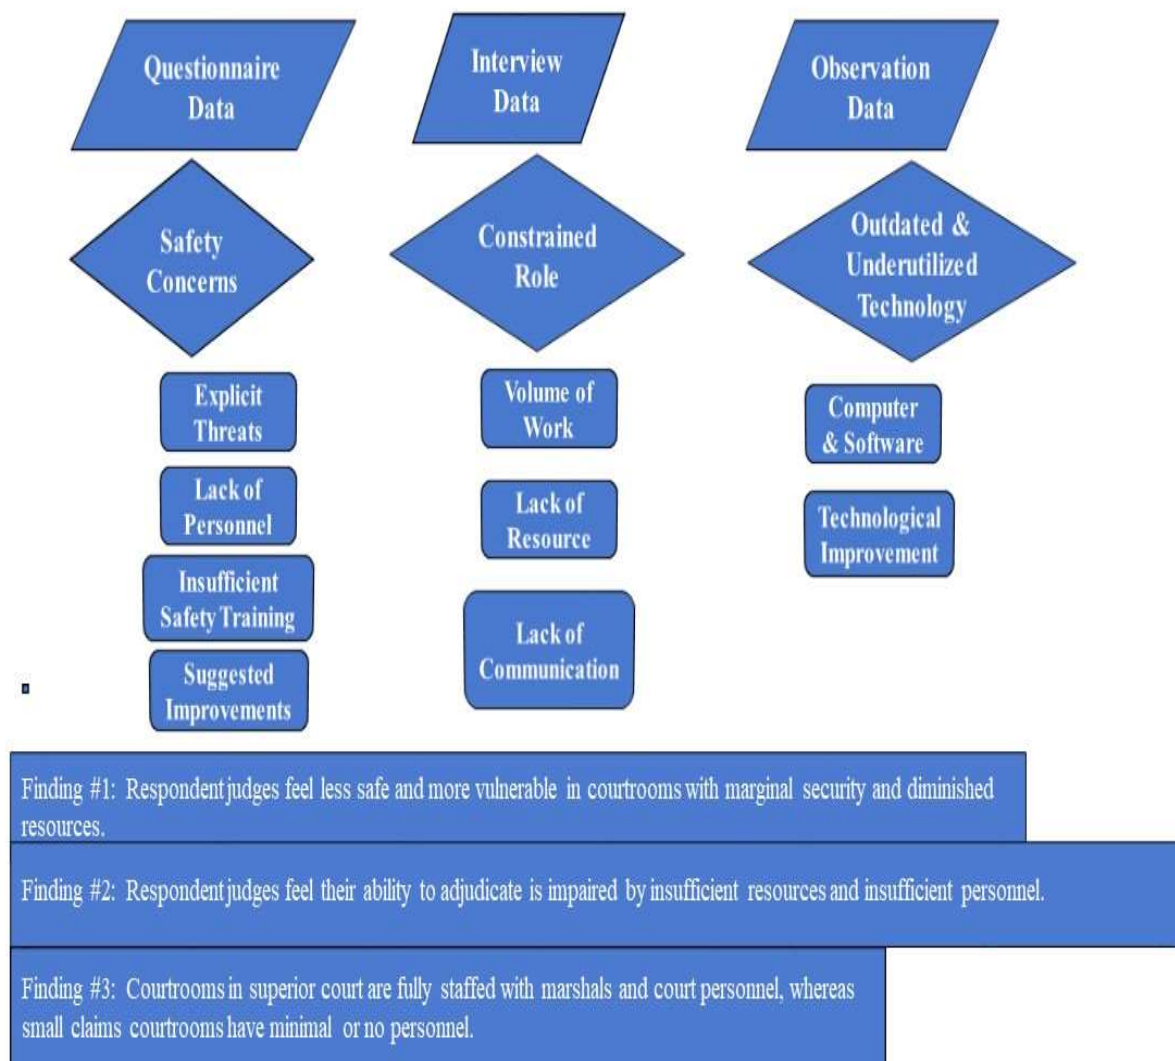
Questionnaire Data

Interview Data

Observation Data

Safety Concerns

Constrained Role

Outdated & Underutilized Technology

Explicit Threats

Lack of Personnel

Insufficient Safety Training

Suggested Improvements

Volume of Work

Lack of Resource

Lack of Communication

Computer & Software

Technological Improvement

Finding #1: Respondent judges feel less safe and more vulnerable in courtrooms with marginal security and diminished resources.

Finding #2: Respondent judges feel their ability to adjudicate is impaired by insufficient resources and insufficient personnel.

Finding #3: Courtrooms in superior court are fully staffed with marshals and court personnel, whereas small claims courtrooms have minimal or no personnel.